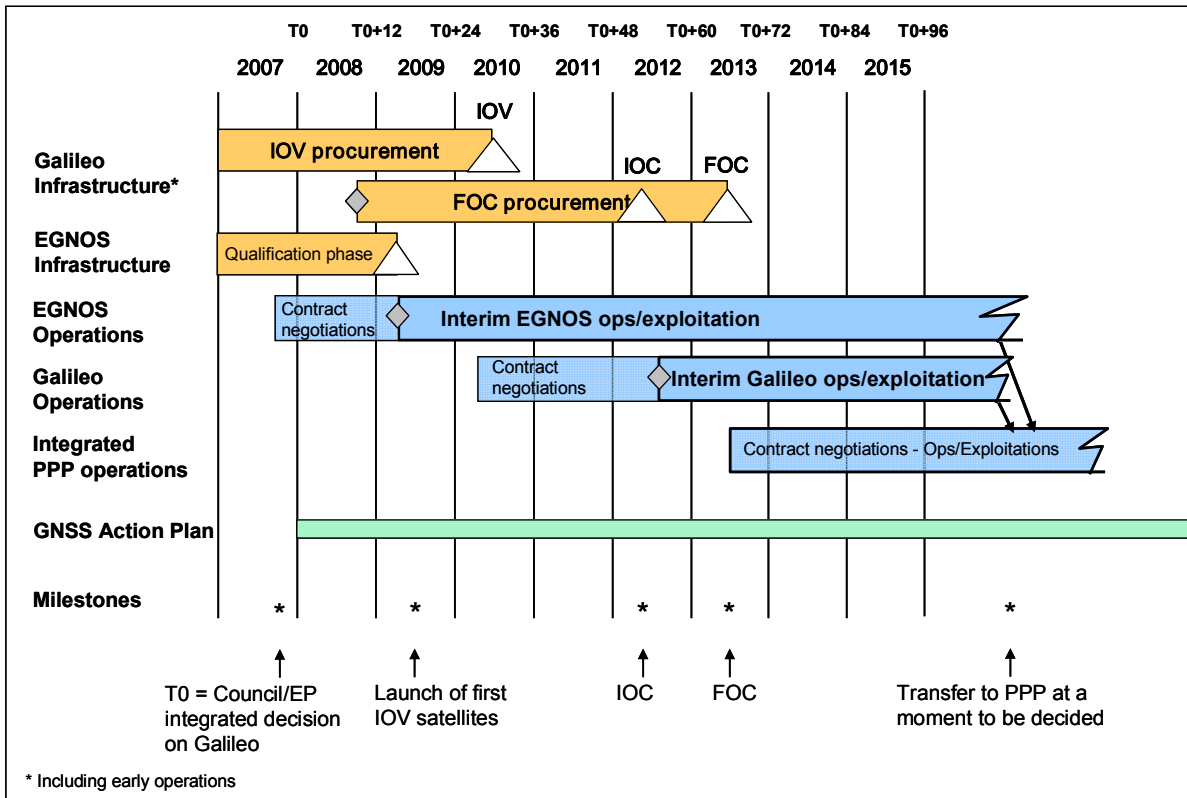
T0 T0+12 T0+24 T0+36 T0+48 T0+60 T0+72 T0+84 T0+96

2007 2008 2009 2010 2011 2012 2013 2014 2015

IOV

Galileo Infrastructure*

IOV procurement

IOC FOC

FOC procurement

EGNOS Infrastructure

Qualification phase

EGNOS Operations

Contract negotiations

Interim EGNOS ops/exploitation

Galileo Operations

Contract negotiations

Interim Galileo ops/exploitation

Integrated PPP operations

Contract negotiations - Ops/Exploitations

GNSS Action Plan

Milestones

* * * * *

T0 = Council/EP integrated decision on Galileo

Launch of first IOV satellites

IOC

FOC

Transfer to PPP at a moment to be decided

* Including early operations